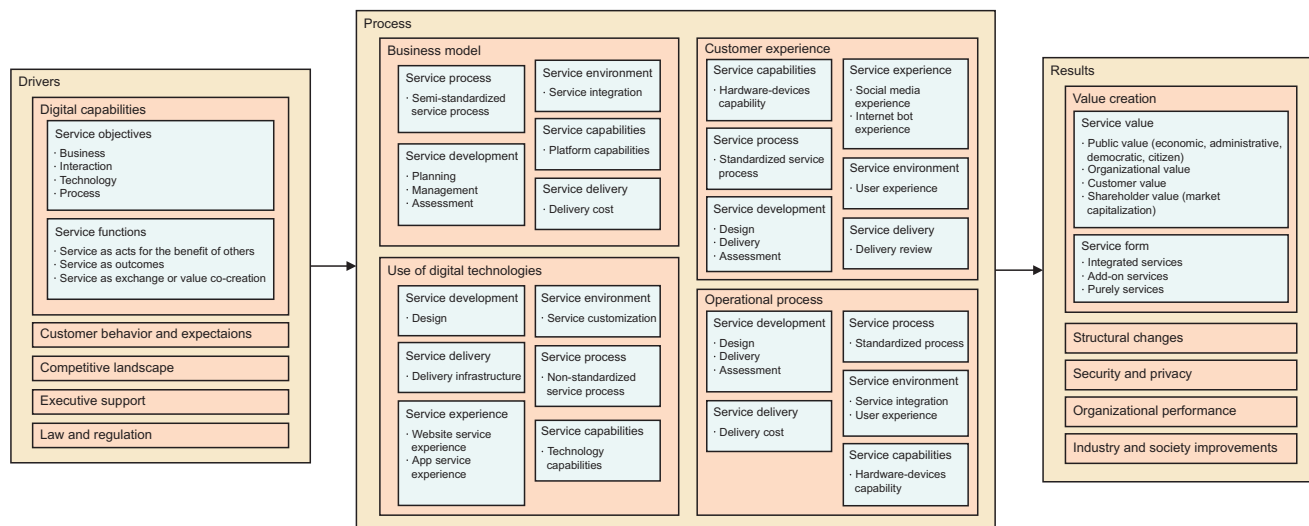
Drivers

Digital capabilities

Service objectives
· Business
· Interaction
· Technology
· Process

Service functions
· Service as acts for the benefit of others
· Service as outcomes
· Service as exchange or value co-creation

Customer behavior and expectaions

Competitive landscape

Executive support

Law and regulation

Process

Business model

Service process
· Semi-standardized service process

Service development
· Planning
· Management
· Assessment

Service environment
· Service integration

Service capabilities
· Platform capabilities

Service delivery
· Delivery cost

Use of digital technologies

Service development
· Design

Service delivery
· Delivery infrastructure

Service experience
· Website service experience
· App service experience

Service environment
· Service customization

Service process
· Non-standardized service process

Service capabilities
· Technology capabilities

Customer experience

Service capabilities
· Hardware-devices capability

Service process
· Standardized service process

Service development
· Design
· Delivery
· Assessment

Service experience
· Social media experience
· Internet bot experience

Service environment
· User experience

Service delivery
· Delivery review

Operational process

Service development
· Design
· Delivery
· Assessment

Service delivery
· Delivery cost

Service process
· Standardized process

Service environment
· Service integration
· User experience

Service capabilities
· Hardware-devices capability

Results

Value creation

Service value
· Public value (economic, administrative, democratic, citizen)
· Organizational value
· Customer value
· Shareholder value (market capitalization)

Service form
· Integrated services
· Add-on services
· Purely services

Structural changes

Security and privacy

Organizational performance

Industry and society improvements